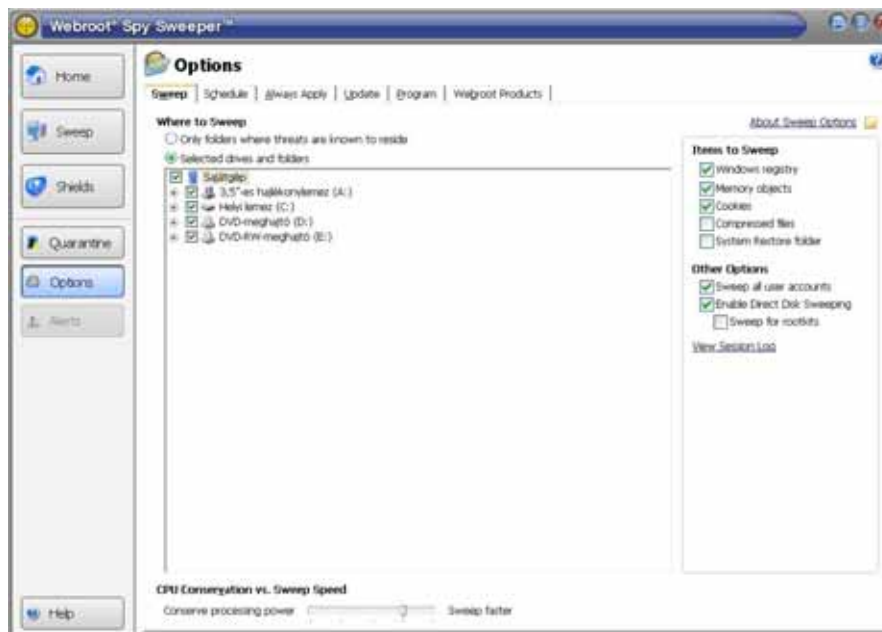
Webroot® Spy Sweeper™

Home

Sweep

Shields

Quarantine

Options

Alerts

Help

Options

Sweep | Schedule | Always Apply | Update | Program | Webroot Products |

Where to Sweep

Only folders where threats are known to reside

Selected drives and folders

Sajátgép

3,5"-es hajlékonylemez (A:)

Helyi lemez (C:)

DVD-meghajtó (D:)

DVD-RW-meghajtó (E:)

About Sweep Options

Items to Sweep

Windows registry

Memory objects

Cookies

Compressed files

System Restore folder

Other Options

Sweep all user accounts

Enable Direct Disk Sweeping

Sweep for rootkits

View Session Log

CPU Conservation vs. Sweep Speed

Conserve processing power

Sweep faster